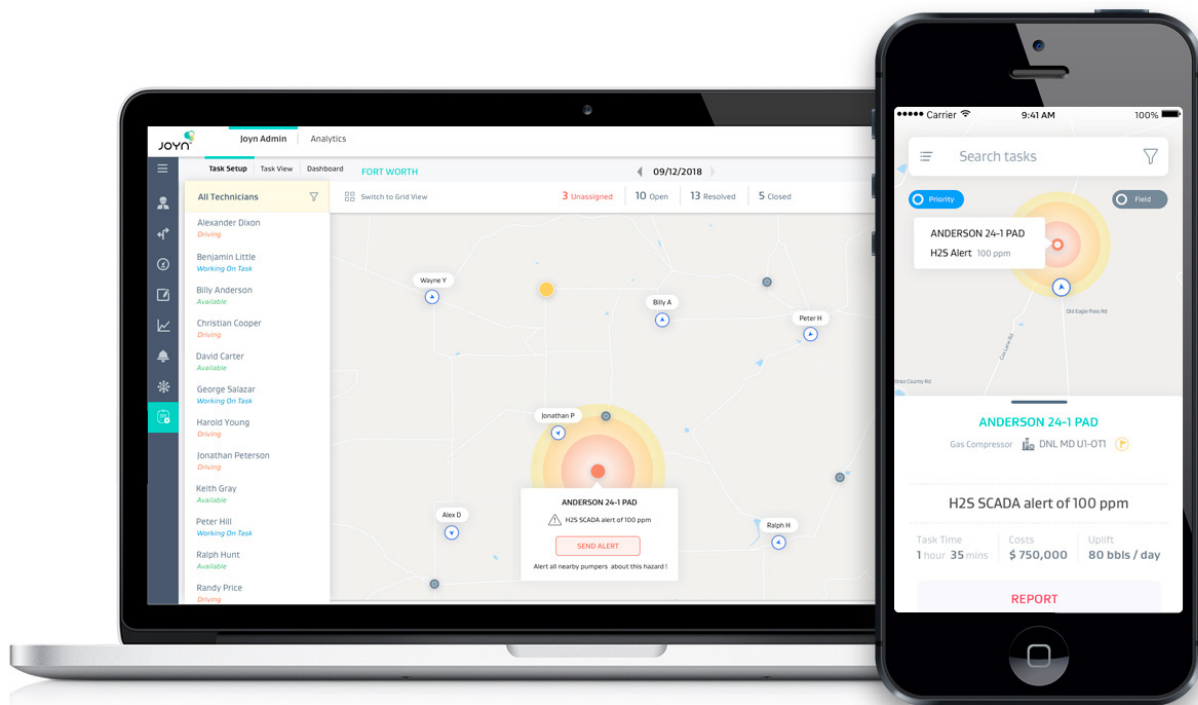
JOYN
Joyn Admin
Analytics
Task Setup
Task View
Dashboard
FORT WORTH
09/12/2018
All Technicians
Switch to Grid View
3 Unassigned
10 Open
13 Resolved
5 Closed
Alexander Dixon
Driving
Benjamin Little
Working On Task
Billy Anderson
Available
Christian Cooper
Driving
David Carter
Available
George Salazar
Working On Task
Harold Young
Driving
Jonathan Peterson
Driving
Keith Gray
Available
Peter Hill
Working On Task
Ralph Hunt
Available
Randy Price
Driving
Wayne Y
Billy A
Peter H
Jonathan P
Alex D
Ralph H
ANDERSON 24-1 PAD
H2S SCADA alert of 100 ppm
SEND ALERT
Alert all nearby pumpers about this hazard !

Carrier
9:41 AM
100%
Search tasks
Priority
Field
ANDERSON 24-1 PAD
H2S Alert 100 ppm
Old Eagle Pass Rd
Gas Line Rd
Intey County Rd
ANDERSON 24-1 PAD
Gas Compressor
DNL MD U1-OT1
H2S SCADA alert of 100 ppm
Task Time
1 hour 35 mins
Costs
$ 750,000
Uplift
80 bbls / day
REPORT